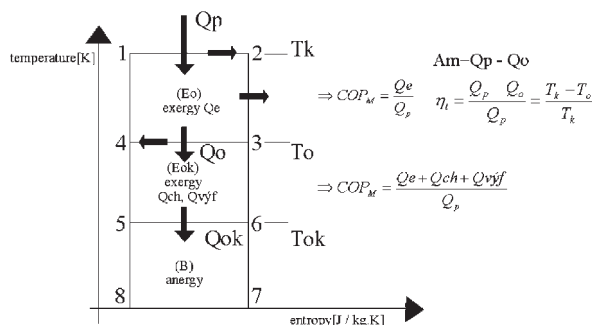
Qp

temperature[K]

1

2

Tk

(Eo)
exergy Qe

4

Qo

3

To

(Eok)
exergy
Qch, Qvýf

5

Qok

6

Tok

(B)
anergy

8

7

entropy[J / kg.K]

Am–Qp - Qo

$\Rightarrow COP_M = \frac{Qe}{Q_p}$ $\eta_t = \frac{Q_p \quad Q_o}{Q_p} = \frac{T_k - T_o}{T_k}$

$\Rightarrow COP_M = \frac{Qe + Qch + Qv\acute{y}f}{Q_p}$